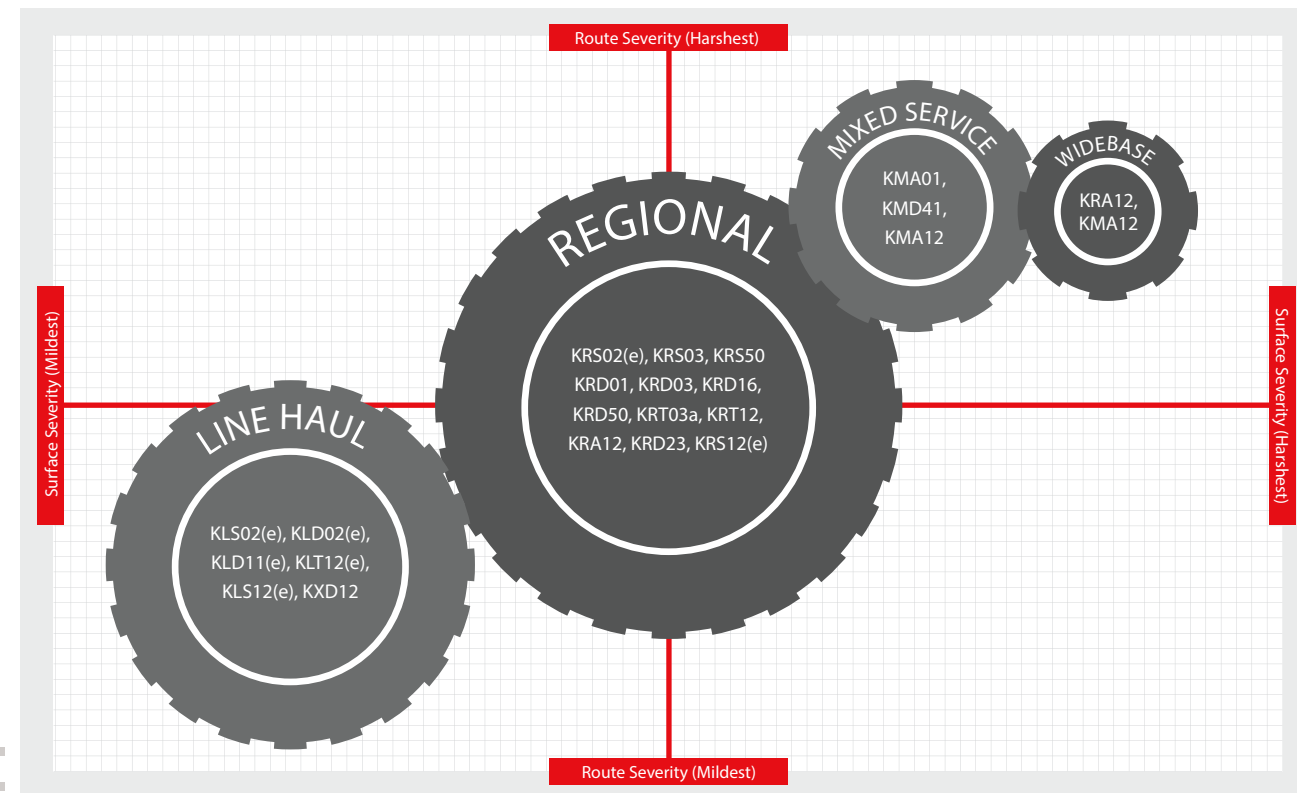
Route Severity (Harshest)

Surface Severity (Mildest)

MIXED SERVICE

KMA01, KMD41, KMA12

WIDEBASE

KRA12, KMA12

REGIONAL

KRS02(e), KRS03, KRS50 KRD01, KRD03, KRD16, KRD50, KRT03a, KRT12, KRA12, KRD23, KRS12(e)

LINE HAUL

KLS02(e), KLD02(e), KLD11(e), KLT12(e), KLS12(e), KXD12

Surface Severity (Harshest)

Route Severity (Mildest)